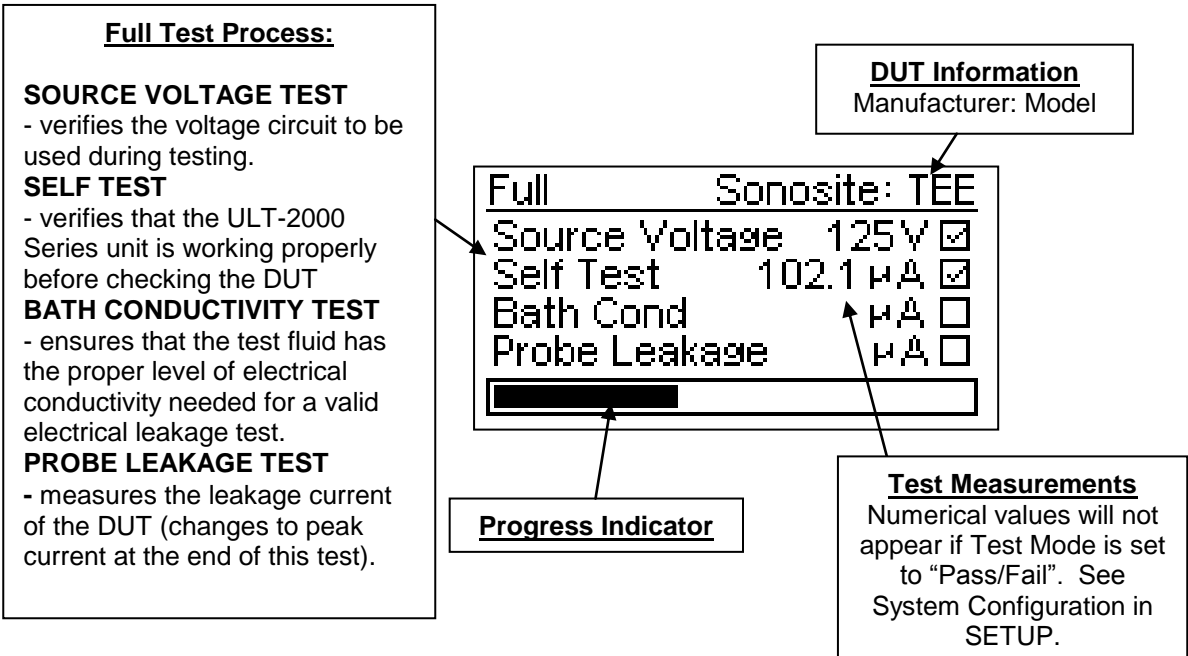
**Full Test Process:**

**SOURCE VOLTAGE TEST**
- verifies the voltage circuit to be used during testing.
**SELF TEST**
- verifies that the ULT-2000 Series unit is working properly before checking the DUT
**BATH CONDUCTIVITY TEST**
- ensures that the test fluid has the proper level of electrical conductivity needed for a valid electrical leakage test.
**PROBE LEAKAGE TEST**
- measures the leakage current of the DUT (changes to peak current at the end of this test).

**DUT Information**
Manufacturer: Model

Full Sonosite: TEE
Source Voltage 125V ☑
Self Test 102.1 µA ☑
Bath Cond µA ☐
Probe Leakage µA ☐

**Progress Indicator**

**Test Measurements**
Numerical values will not appear if Test Mode is set to "Pass/Fail". See System Configuration in SETUP.